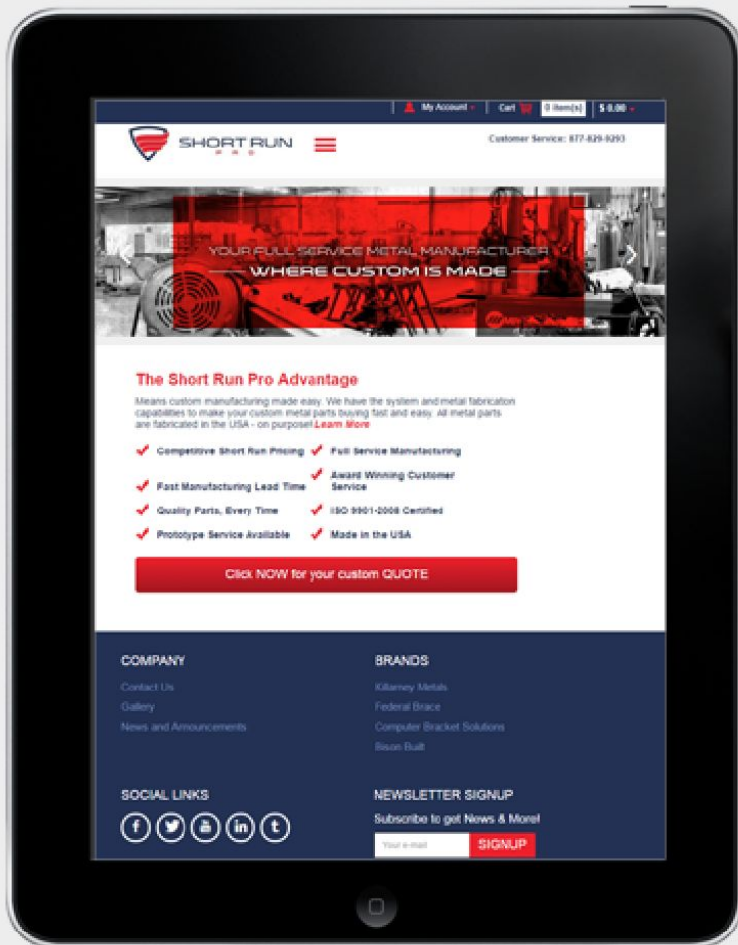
My Account | Cart 0 item(s) | $ 0.00

SHORT RUN PRO

Customer Service: 877-829-9293

YOUR FULL SERVICE METAL MANUFACTURER
WHERE CUSTOM IS MADE

The Short Run Pro Advantage

Means custom manufacturing made easy. We have the system and metal fabrication capabilities to make your custom metal parts buying fast and easy. All metal parts are fabricated in the USA - on purpose! Learn More

Competitive Short Run Pricing
Full Service Manufacturing
Fast Manufacturing Lead Time
Award Winning Customer Service
Quality Parts, Every Time
ISO 9001-2008 Certified
Prototype Service Available
Made in the USA

Click NOW for your custom QUOTE

COMPANY
Contact Us
Gallery
News and Announcements

BRANDS
Killarney Metals
Federal Brace
Computer Bracket Solutions
Bison Built

SOCIAL LINKS
f t You in t

NEWSLETTER SIGNUP
Subscribe to get News & More!
Your e-mail
SIGNUP